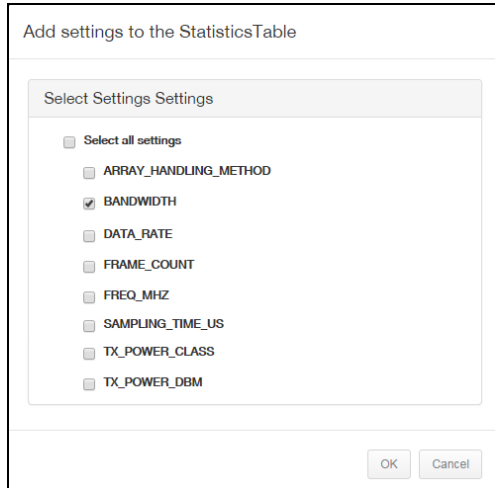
Add settings to the StatisticsTable

Select Settings Settings

Select all settings

ARRAY_HANDLING_METHOD

BANDWIDTH

DATA_RATE

FRAME_COUNT

FREQ_MHZ

SAMPLING_TIME_US

TX_POWER_CLASS

TX_POWER_DBM

OK Cancel